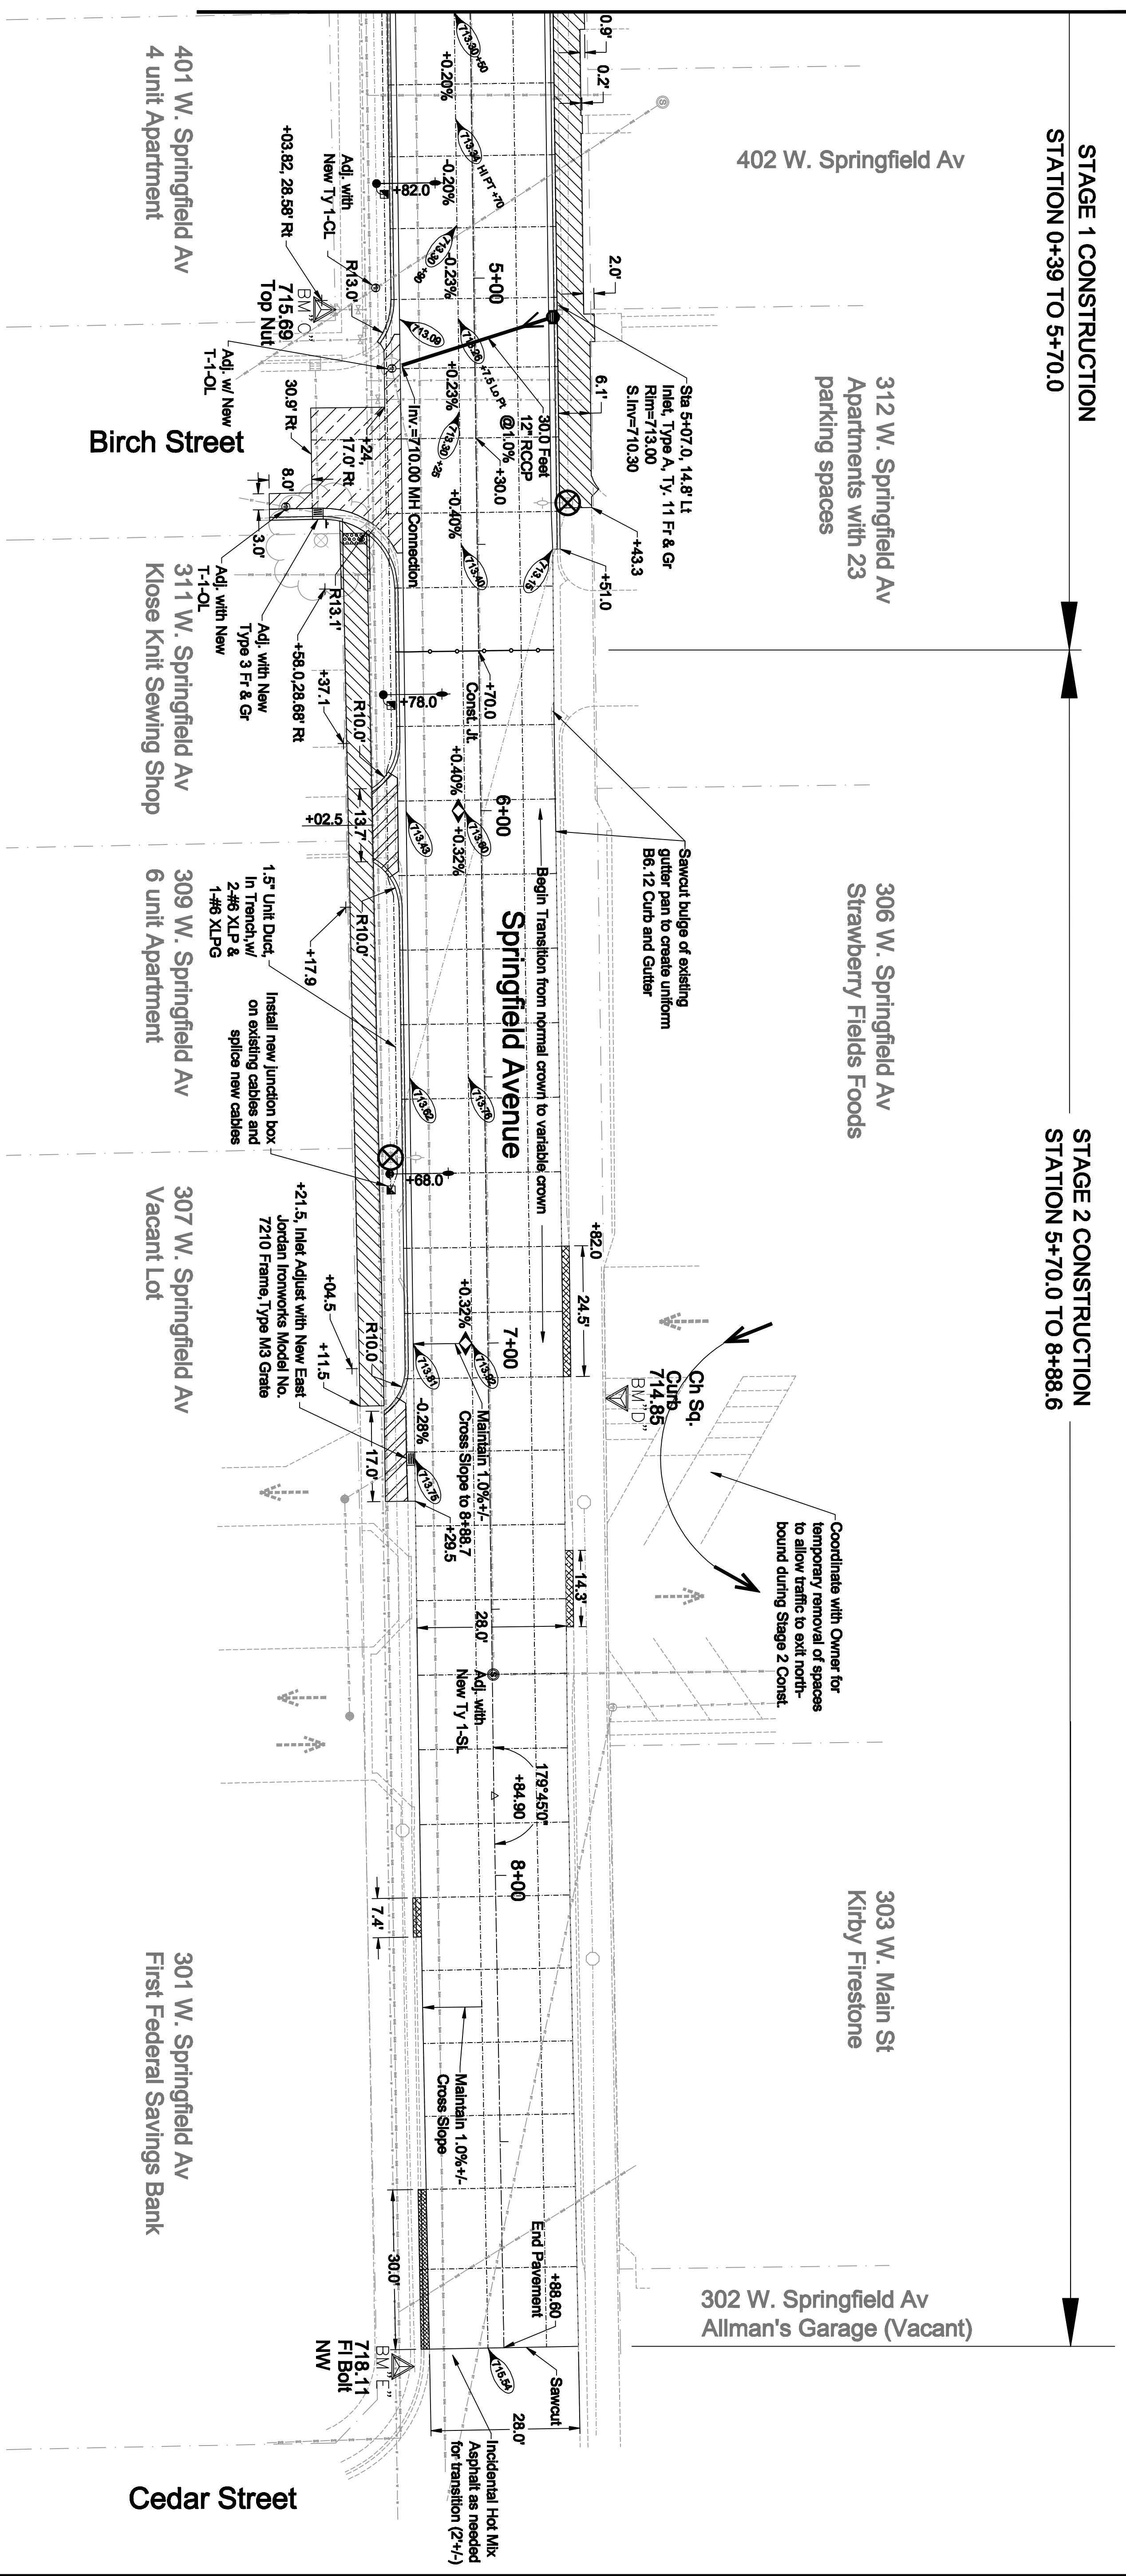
STAGE 1 CONSTRUCTION
STATION 0+39 TO 5+70.0

STAGE 2 CONSTRUCTION
STATION 5+70.0 TO 8+88.6

402 W. Springfield Av

312 W. Springfield Av
Apartments with 23
parking spaces

306 W. Springfield Av
Strawberry Fields Foods

303 W. Main St
Kirby Firestone

302 W. Springfield Av
Allman's Garage (Vacant)

401 W. Springfield Av
4 unit Apartment

Birch Street

311 W. Springfield Av
Klose Knit Sewing Shop

309 W. Springfield Av
6 unit Apartment

307 W. Springfield Av
Vacant Lot

301 W. Springfield Av
First Federal Savings Bank

Cedar Street

Springfield Avenue

0.9'
0.2'
2.0'
6.1'
+0.20%
-0.20%
-0.23%
+0.23%
+0.40%
+0.32%
-0.28%
5+00
6+00
7+00
8+00
+82.0
+03.82, 28.58' Rt
Adj. with New Ty 1-CL
R13.0'
BM "C"
715.69
Top Nut
Adj. w/ New T-1-OL
30.9' Rt
+24
17.0' Rt
8.0'
3.0'
Inv.=710.00 MH Connection
30.0 Feet 12" RCCP @1.0%
+30.0
Sta 5+07.0, 14.8' Lt
Inlet, Type A, Ty. 11 Fr & Gr
Rim=713.00
S.Inv=710.30
+43.3
+51.0
Adj. with New T-1-OL
Adj. with New Type 3 Fr & Gr
+58.0, 28.68' Rt
R13.1'
+37.1
R10.0'
+78.0
+70.0
Const. Jt.
+02.5
13.7'
R10.0'
+17.9
1.5" Unit Duct, In Trench,w/ 2-#6 XLP & 1-#6 XLPG
Install new junction box on existing cables and splice new cables
Begin Transition from normal crown to variable crown
Sawcut bulge of existing gutter pan to create uniform B6.12 Curb and Gutter
+68.0
+21.5, Inlet Adjust with New East Jordan Ironworks Model No. 7210 Frame, Type M3 Grate
+04.5
+11.5
R10.0
17.0'
+82.0
24.5'
Ch Sq. Curb
714.85
BM "D"
Maintain 1.0%+/- Cross Slope to 8+88.7
+29.5
14.3'
Coordinate with Owner for temporary removal of spaces to allow traffic to exit north-bound during Stage 2 Const.
28.0'
Adj. with New Ty 1-SL
179°45'0"
+84.90
7.4'
Maintain 1.0%+/- Cross Slope
30.0'
End Pavement
+88.60
Sawcut
28.0'
718.11
Fl Bolt
NW
BM "E"
Incidental Hot Mix Asphalt as needed for transition (2"+/-)